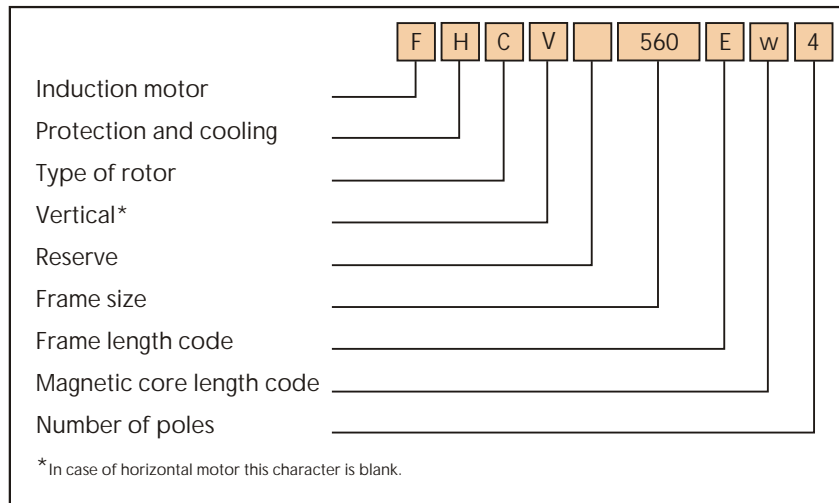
F H C V 560 E w 4

Induction motor

Protection and cooling

Type of rotor

Vertical*

Reserve

Frame size

Frame length code

Magnetic core length code

Number of poles

*In case of horizontal motor this character is blank.